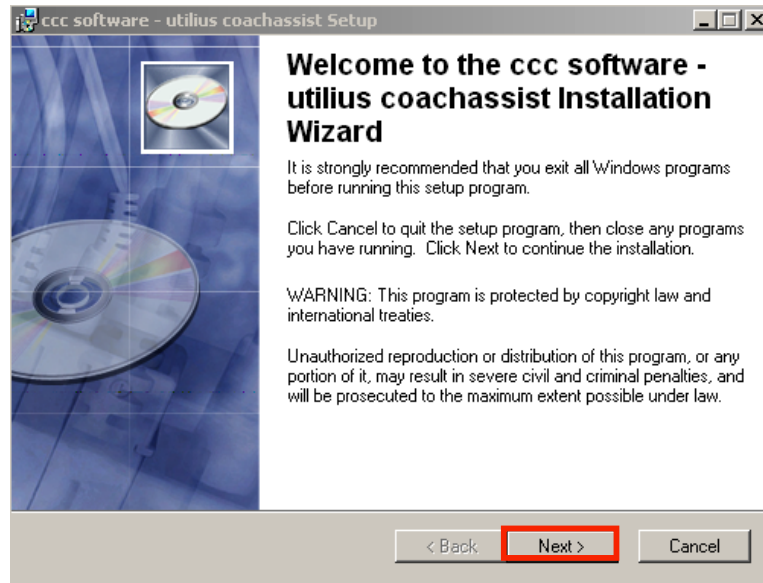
ccc software - utilius coachassist Setup

Welcome to the ccc software - utilius coachassist Installation Wizard

It is strongly recommended that you exit all Windows programs before running this setup program.

Click Cancel to quit the setup program, then close any programs you have running. Click Next to continue the installation.

WARNING: This program is protected by copyright law and international treaties.

Unauthorized reproduction or distribution of this program, or any portion of it, may result in severe civil and criminal penalties, and will be prosecuted to the maximum extent possible under law.

< Back   Next >   Cancel